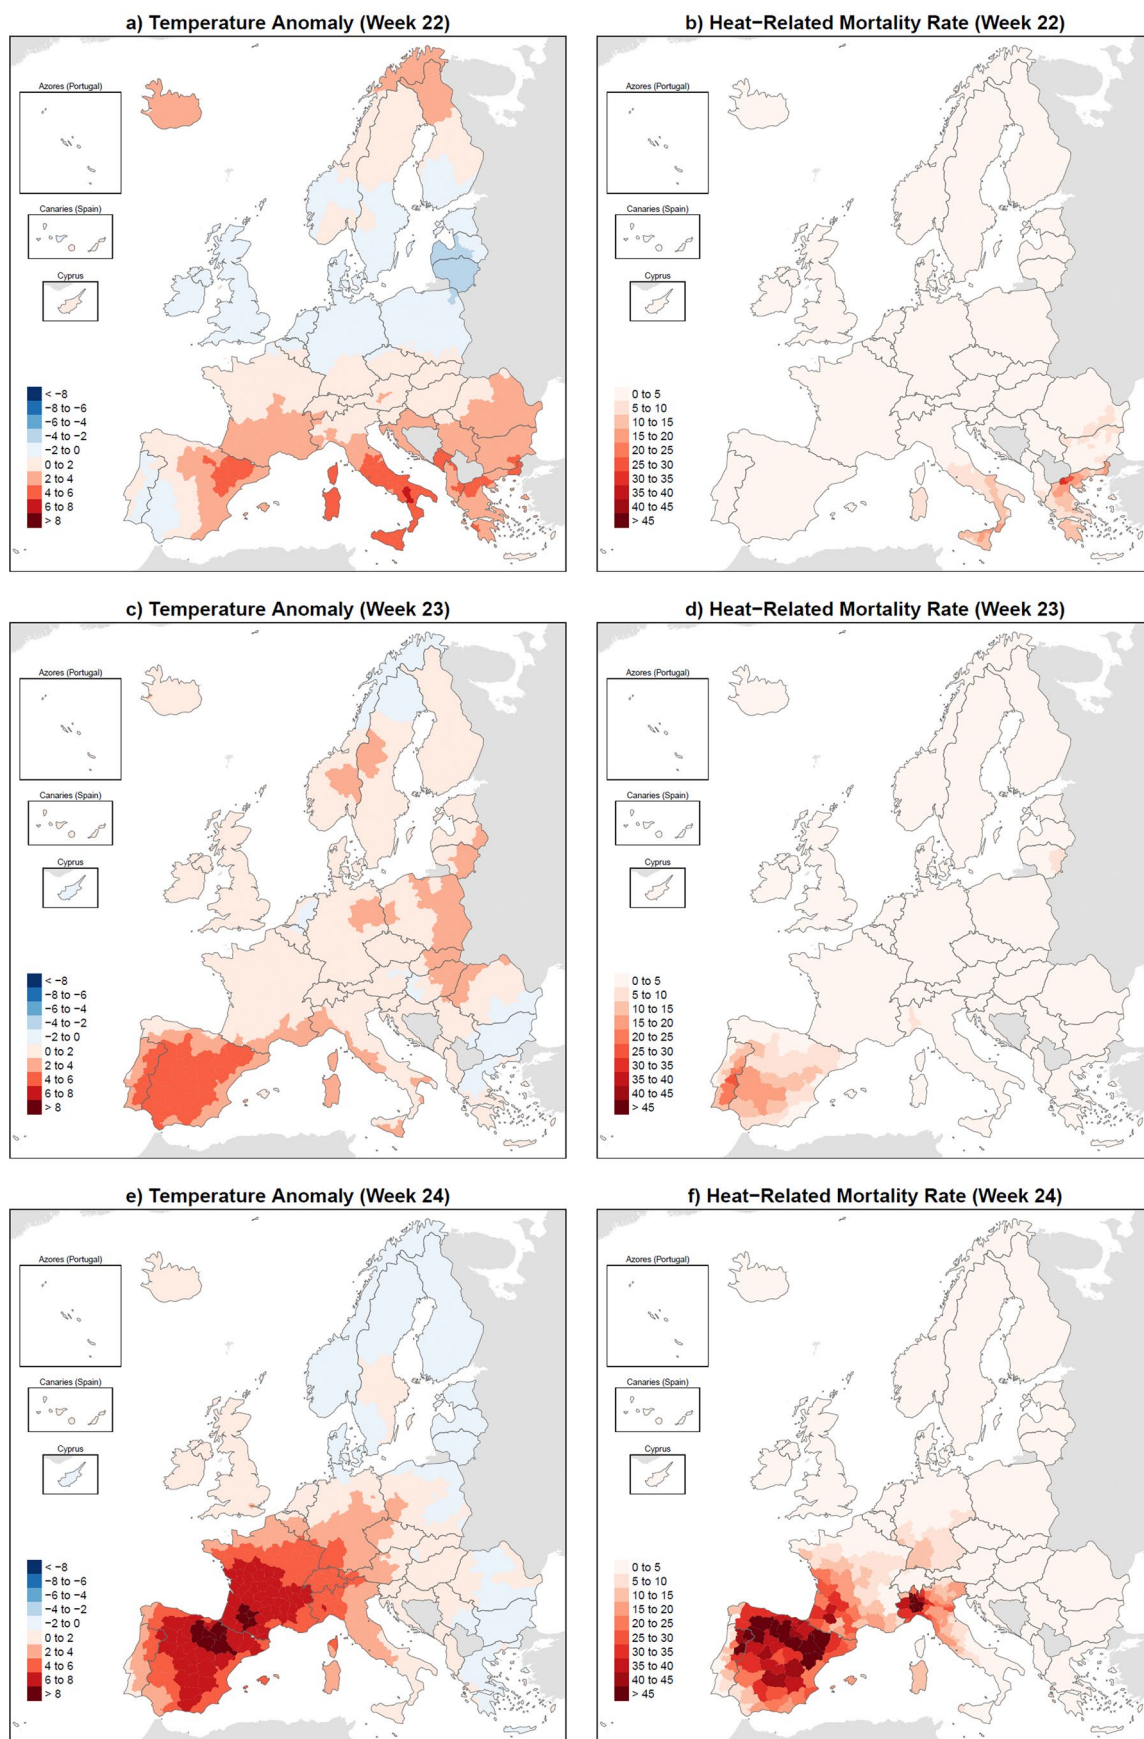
a) Temperature Anomaly (Week 22)

Azores (Portugal)

Canaries (Spain)

Cyprus

< −8
−8 to −6
−6 to −4
−4 to −2
−2 to 0
0 to 2
2 to 4
4 to 6
6 to 8
> 8

b) Heat−Related Mortality Rate (Week 22)

Azores (Portugal)

Canaries (Spain)

Cyprus

0 to 5
5 to 10
10 to 15
15 to 20
20 to 25
25 to 30
30 to 35
35 to 40
40 to 45
> 45

c) Temperature Anomaly (Week 23)

Azores (Portugal)

Canaries (Spain)

Cyprus

< −8
−8 to −6
−6 to −4
−4 to −2
−2 to 0
0 to 2
2 to 4
4 to 6
6 to 8
> 8

d) Heat−Related Mortality Rate (Week 23)

Azores (Portugal)

Canaries (Spain)

Cyprus

0 to 5
5 to 10
10 to 15
15 to 20
20 to 25
25 to 30
30 to 35
35 to 40
40 to 45
> 45

e) Temperature Anomaly (Week 24)

Azores (Portugal)

Canaries (Spain)

Cyprus

< −8
−8 to −6
−6 to −4
−4 to −2
−2 to 0
0 to 2
2 to 4
4 to 6
6 to 8
> 8

f) Heat−Related Mortality Rate (Week 24)

Azores (Portugal)

Canaries (Spain)

Cyprus

0 to 5
5 to 10
10 to 15
15 to 20
20 to 25
25 to 30
30 to 35
35 to 40
40 to 45
> 45